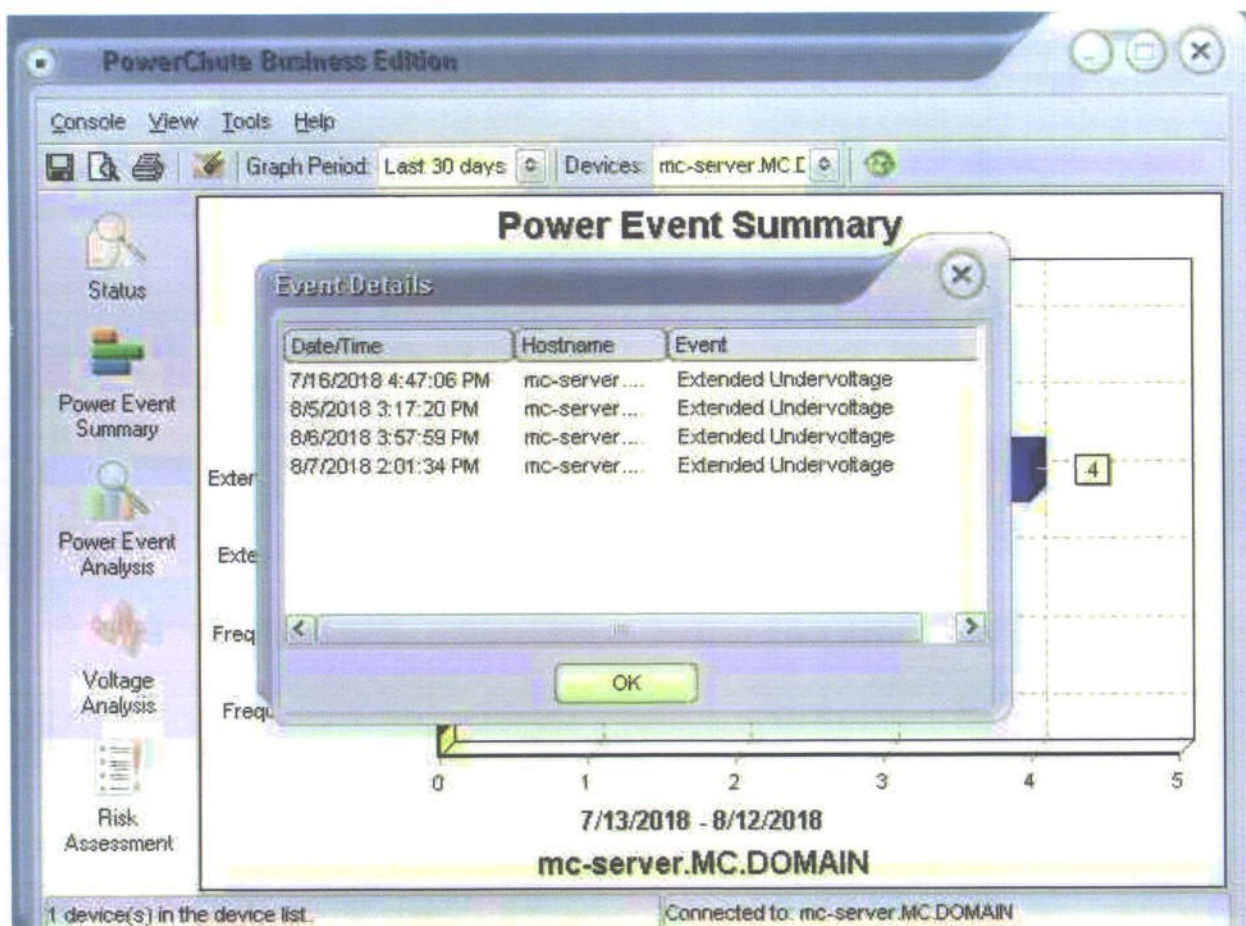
PowerChute Business Edition

Console View Tools Help

Graph Period: Last 30 days Devices: mc-server.MC.D

Status

Power Event Summary

Power Event Analysis

Voltage Analysis

Risk Assessment

Power Event Summary

Event Details

| Date/Time | Hostname | Event |
|---|---|---|
| 7/16/2018 4:47:06 PM | mc-server.... | Extended Undervoltage |
| 8/5/2018 3:17:20 PM | mc-server.... | Extended Undervoltage |
| 8/6/2018 3:57:59 PM | mc-server.... | Extended Undervoltage |
| 8/7/2018 2:01:34 PM | mc-server.... | Extended Undervoltage |

OK

Exter

Exte

Freq

Frequ

4

0 1 2 3 4 5

7/13/2018 - 8/12/2018

mc-server.MC.DOMAIN

1 device(s) in the device list.

Connected to: mc-server.MC.DOMAIN